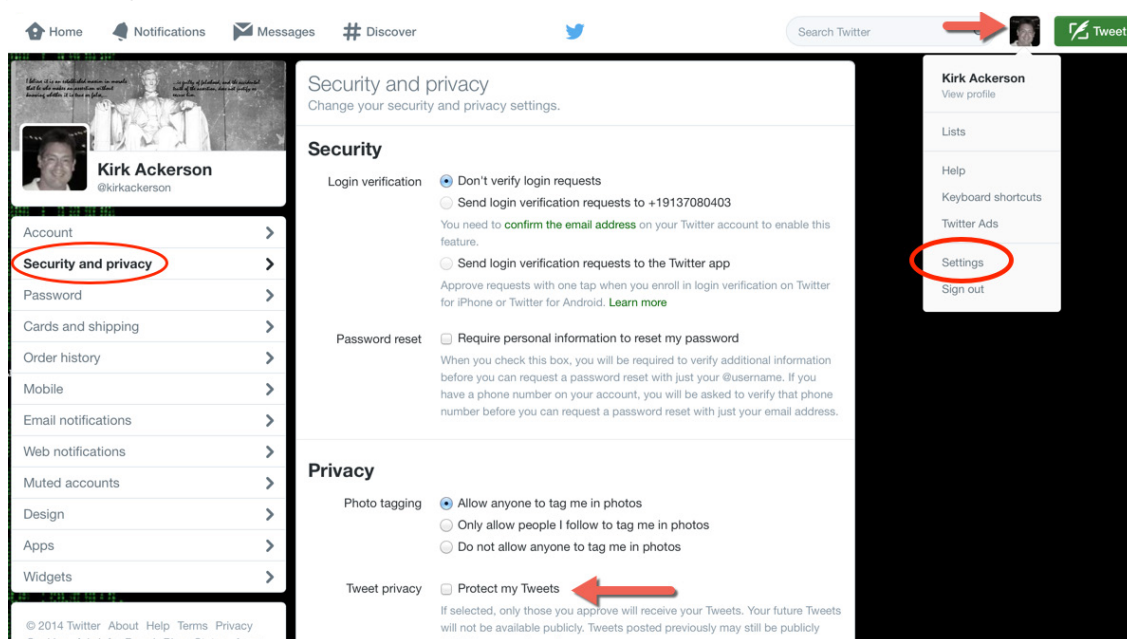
Home Notifications Messages Discover

Search Twitter

Tweet

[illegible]

Kirk Ackerson
@kirkackerson

Account
Security and privacy
Password
Cards and shipping
Order history
Mobile
Email notifications
Web notifications
Muted accounts
Design
Apps
Widgets

© 2014 Twitter About Help Terms Privacy

Security and privacy
Change your security and privacy settings.

Security

Login verification
Don't verify login requests
Send login verification requests to +19137080403
You need to confirm the email address on your Twitter account to enable this feature.
Send login verification requests to the Twitter app
Approve requests with one tap when you enroll in login verification on Twitter for iPhone or Twitter for Android. Learn more

Password reset
Require personal information to reset my password
When you check this box, you will be required to verify additional information before you can request a password reset with just your @username. If you have a phone number on your account, you will be asked to verify that phone number before you can request a password reset with just your email address.

Privacy

Photo tagging
Allow anyone to tag me in photos
Only allow people I follow to tag me in photos
Do not allow anyone to tag me in photos

Tweet privacy
Protect my Tweets
If selected, only those you approve will receive your Tweets. Your future Tweets will not be available publicly. Tweets posted previously may still be publicly

Kirk Ackerson
View profile
Lists
Help
Keyboard shortcuts
Twitter Ads
Settings
Sign out